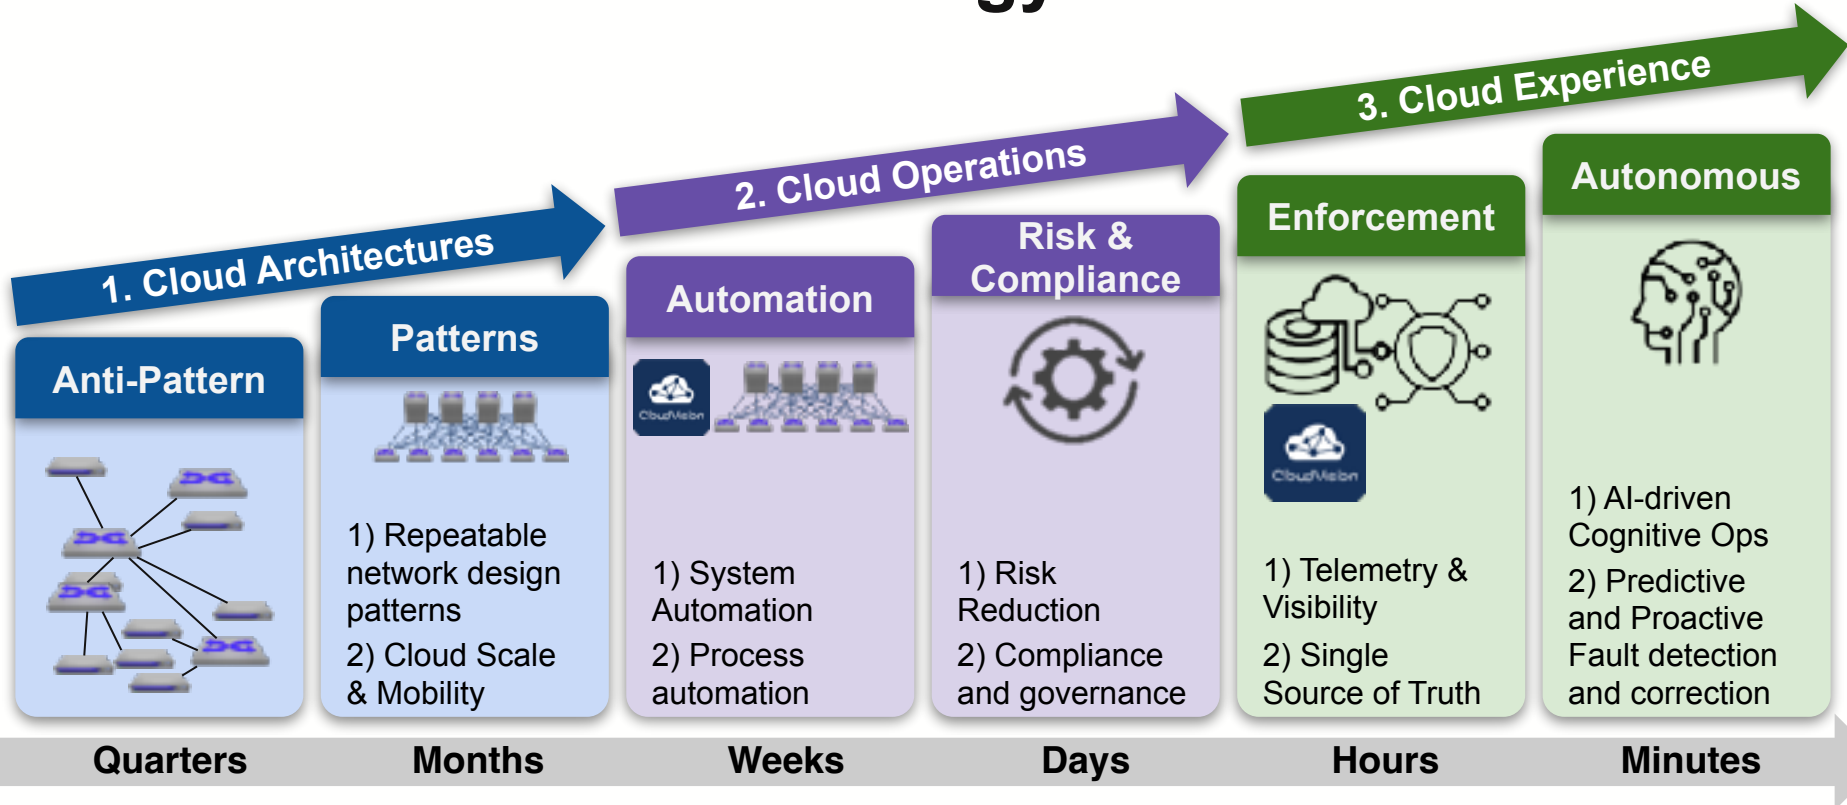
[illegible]

1. Cloud Architectures

2. Cloud Operations

3. Cloud Experience

Anti-Pattern

Patterns

1) Repeatable network design patterns

2) Cloud Scale & Mobility

Automation

CloudVision

1) System Automation

2) Process automation

Risk & Compliance

1) Risk Reduction

2) Compliance and governance

Enforcement

CloudVision

1) Telemetry & Visibility

2) Single Source of Truth

Autonomous

1) AI-driven Cognitive Ops

2) Predictive and Proactive Fault detection and correction

Quarters

Months

Weeks

Days

Hours

Minutes